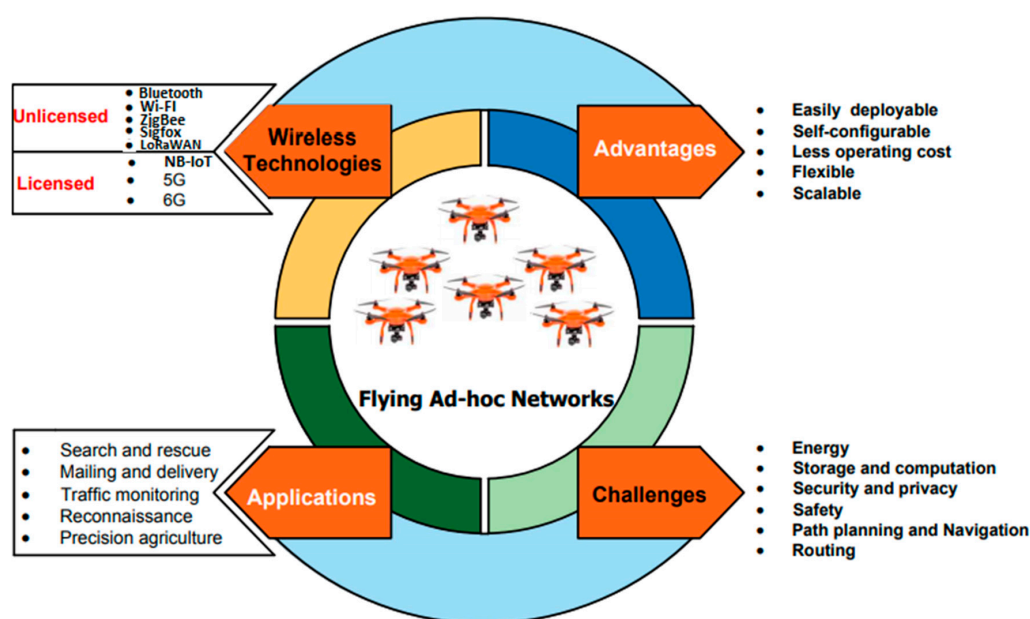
Unlicensed
• Bluetooth
• Wi-FI
• ZigBee
• Sigfox
• LoRaWAN

Licensed
• NB-IoT
• 5G
• 6G

Wireless Technologies

Advantages

• Easily deployable
• Self-configurable
• Less operating cost
• Flexible
• Scalable

Flying Ad-hoc Networks

• Search and rescue
• Mailing and delivery
• Traffic monitoring
• Reconnaissance
• Precision agriculture

Applications

Challenges

• Energy
• Storage and computation
• Security and privacy
• Safety
• Path planning and Navigation
• Routing